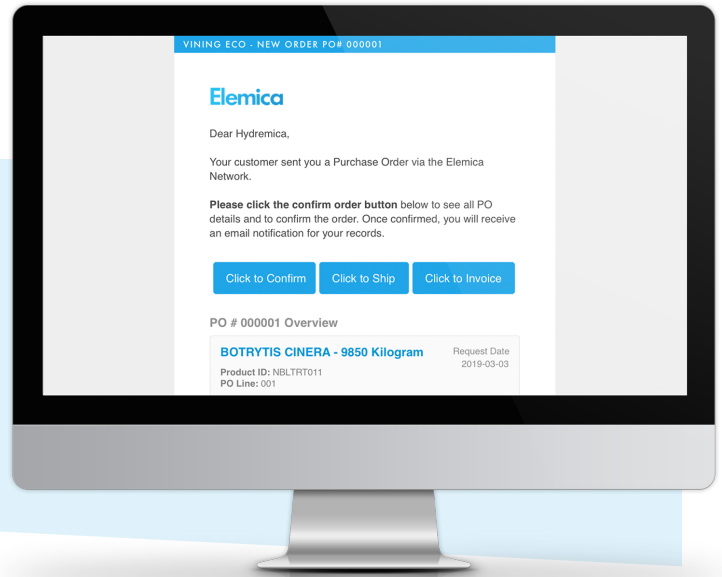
VINING ECO - NEW ORDER PO# 000001

Elemica

Dear Hydremica,

Your customer sent you a Purchase Order via the Elemica Network.

**Please click the confirm order button** below to see all PO details and to confirm the order. Once confirmed, you will receive an email notification for your records.

Click to Confirm Click to Ship Click to Invoice

PO # 000001 Overview

BOTRYTIS CINERA - 9850 Kilogram

Request Date
2019-03-03

Product ID: NBLTRT011
PO Line: 001